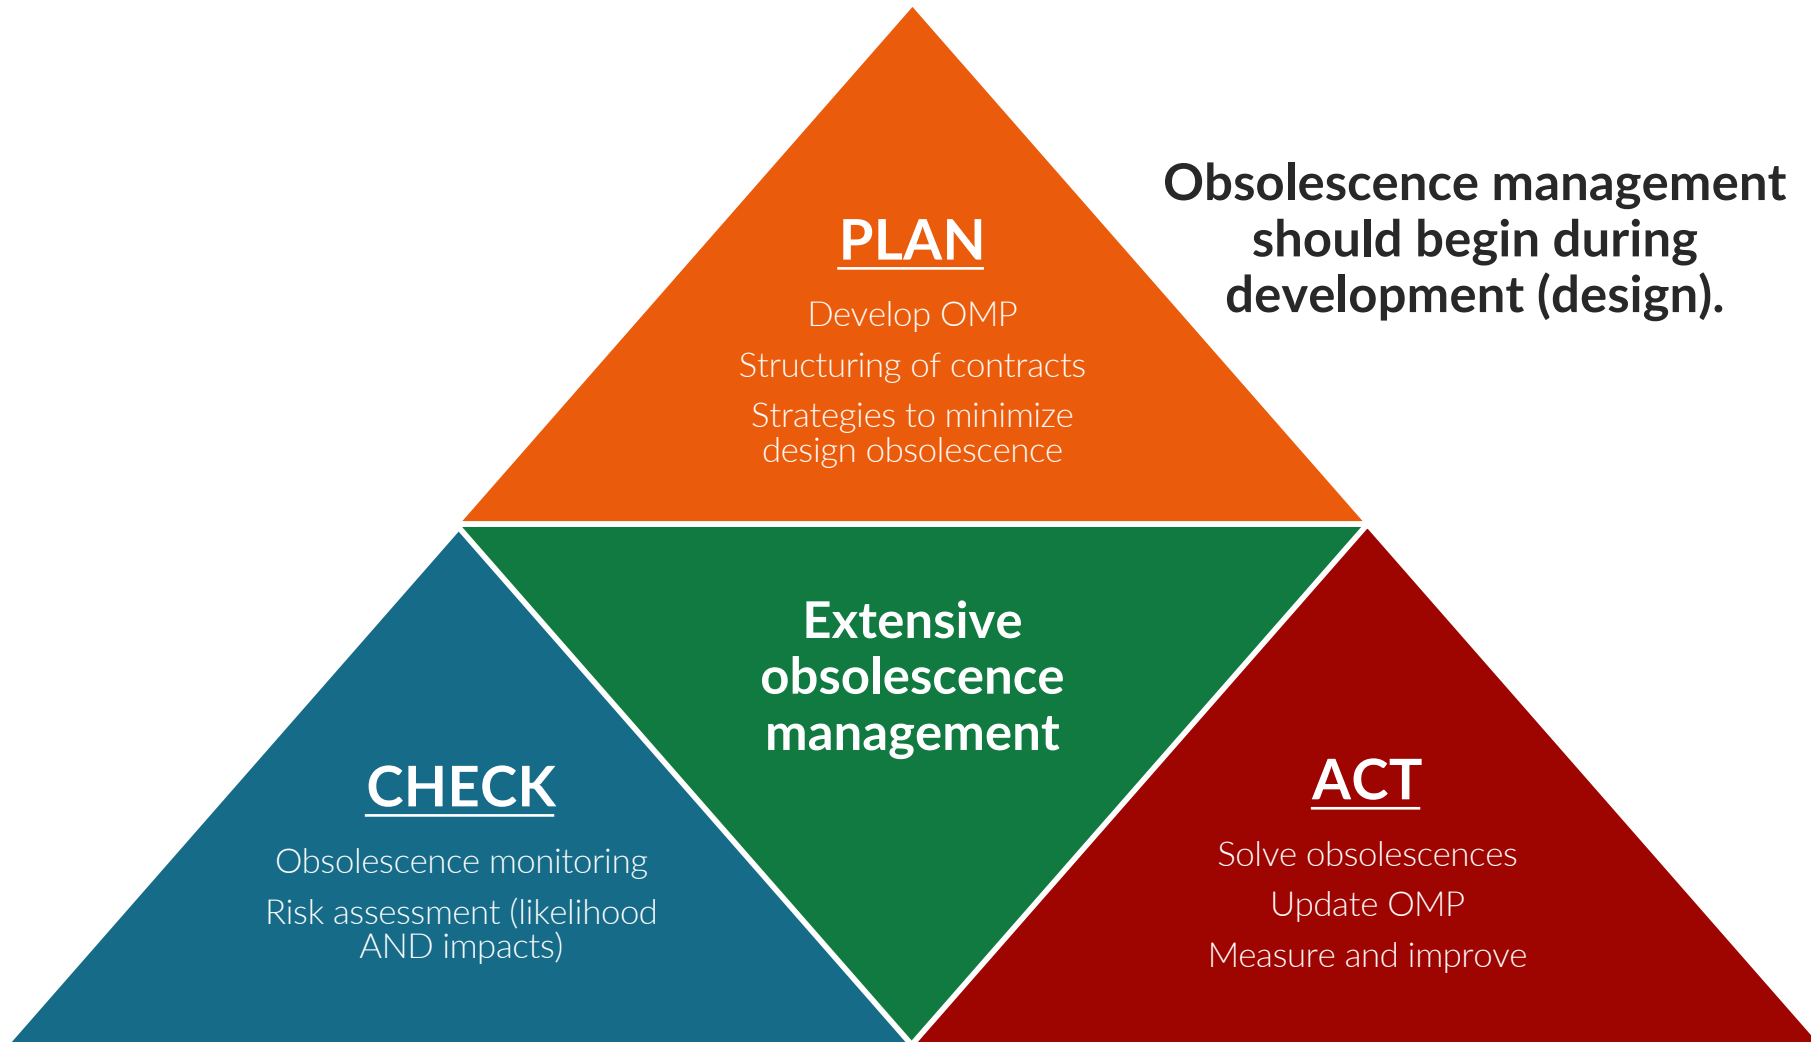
PLAN

Develop OMP

Structuring of contracts

Strategies to minimize design obsolescence

Obsolescence management should begin during development (design).

Extensive obsolescence management

CHECK

Obsolescence monitoring

Risk assessment (likelihood AND impacts)

ACT

Solve obsolescences

Update OMP

Measure and improve